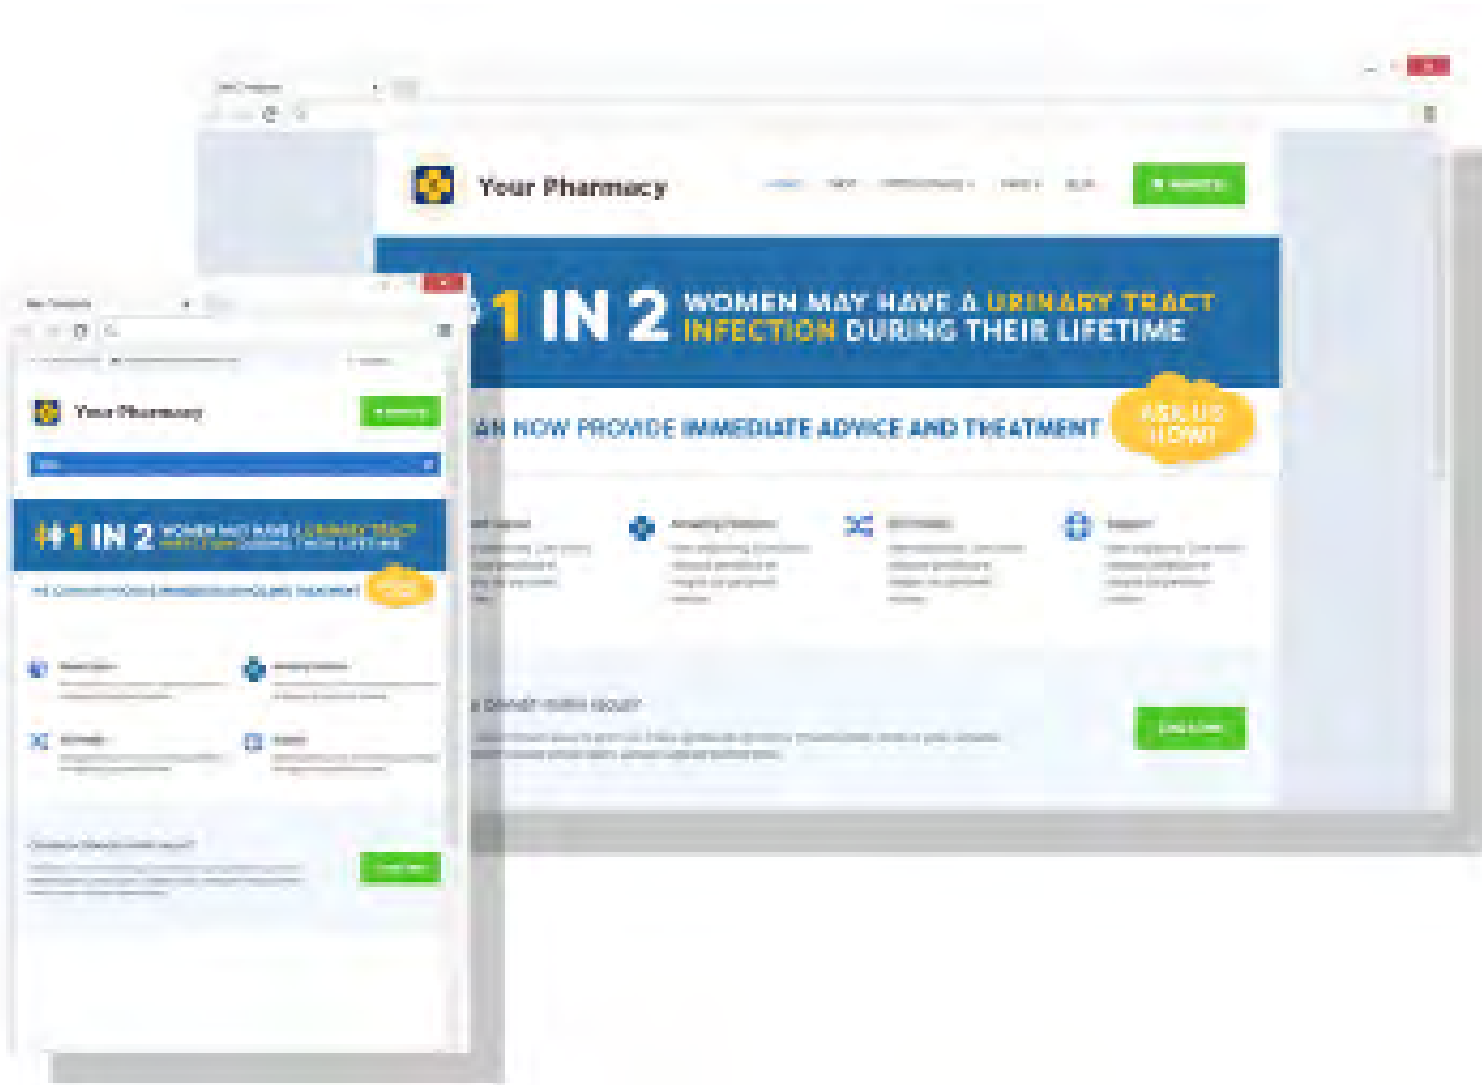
Your Pharmacy

1 IN 2 WOMEN MAY HAVE A URINARY TRACT INFECTION DURING THEIR LIFETIME

AN NOW PROVIDE IMMEDIATE ADVICE AND TREATMENT

ASK US NOW!

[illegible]

Your Pharmacy

1 IN 2 WOMEN MAY HAVE A URINARY TRACT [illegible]

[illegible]